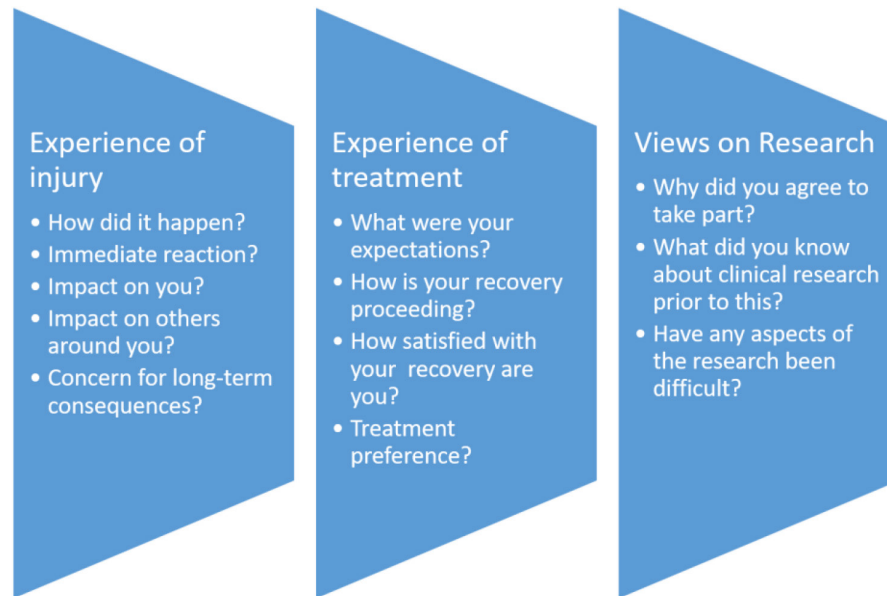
Experience of injury

- How did it happen?
- Immediate reaction?
- Impact on you?
- Impact on others around you?
- Concern for long-term consequences?

Experience of treatment

- What were your expectations?
- How is your recovery proceeding?
- How satisfied with your recovery are you?
- Treatment preference?

Views on Research

- Why did you agree to take part?
- What did you know about clinical research prior to this?
- Have any aspects of the research been difficult?